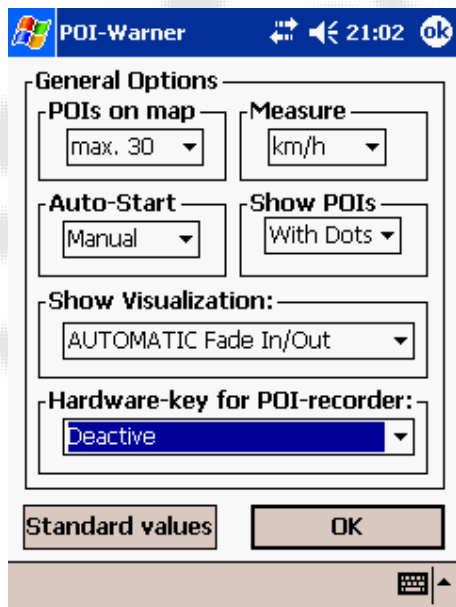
POI-Warner 21:02 ok

General Options

POIs on map
max. 30

Measure
km/h

Auto-Start
Manual

Show POIs
With Dots

Show Visualization:
AUTOMATIC Fade In/Out

Hardware-key for POI-recorder:
Deactive

Standard values

OK